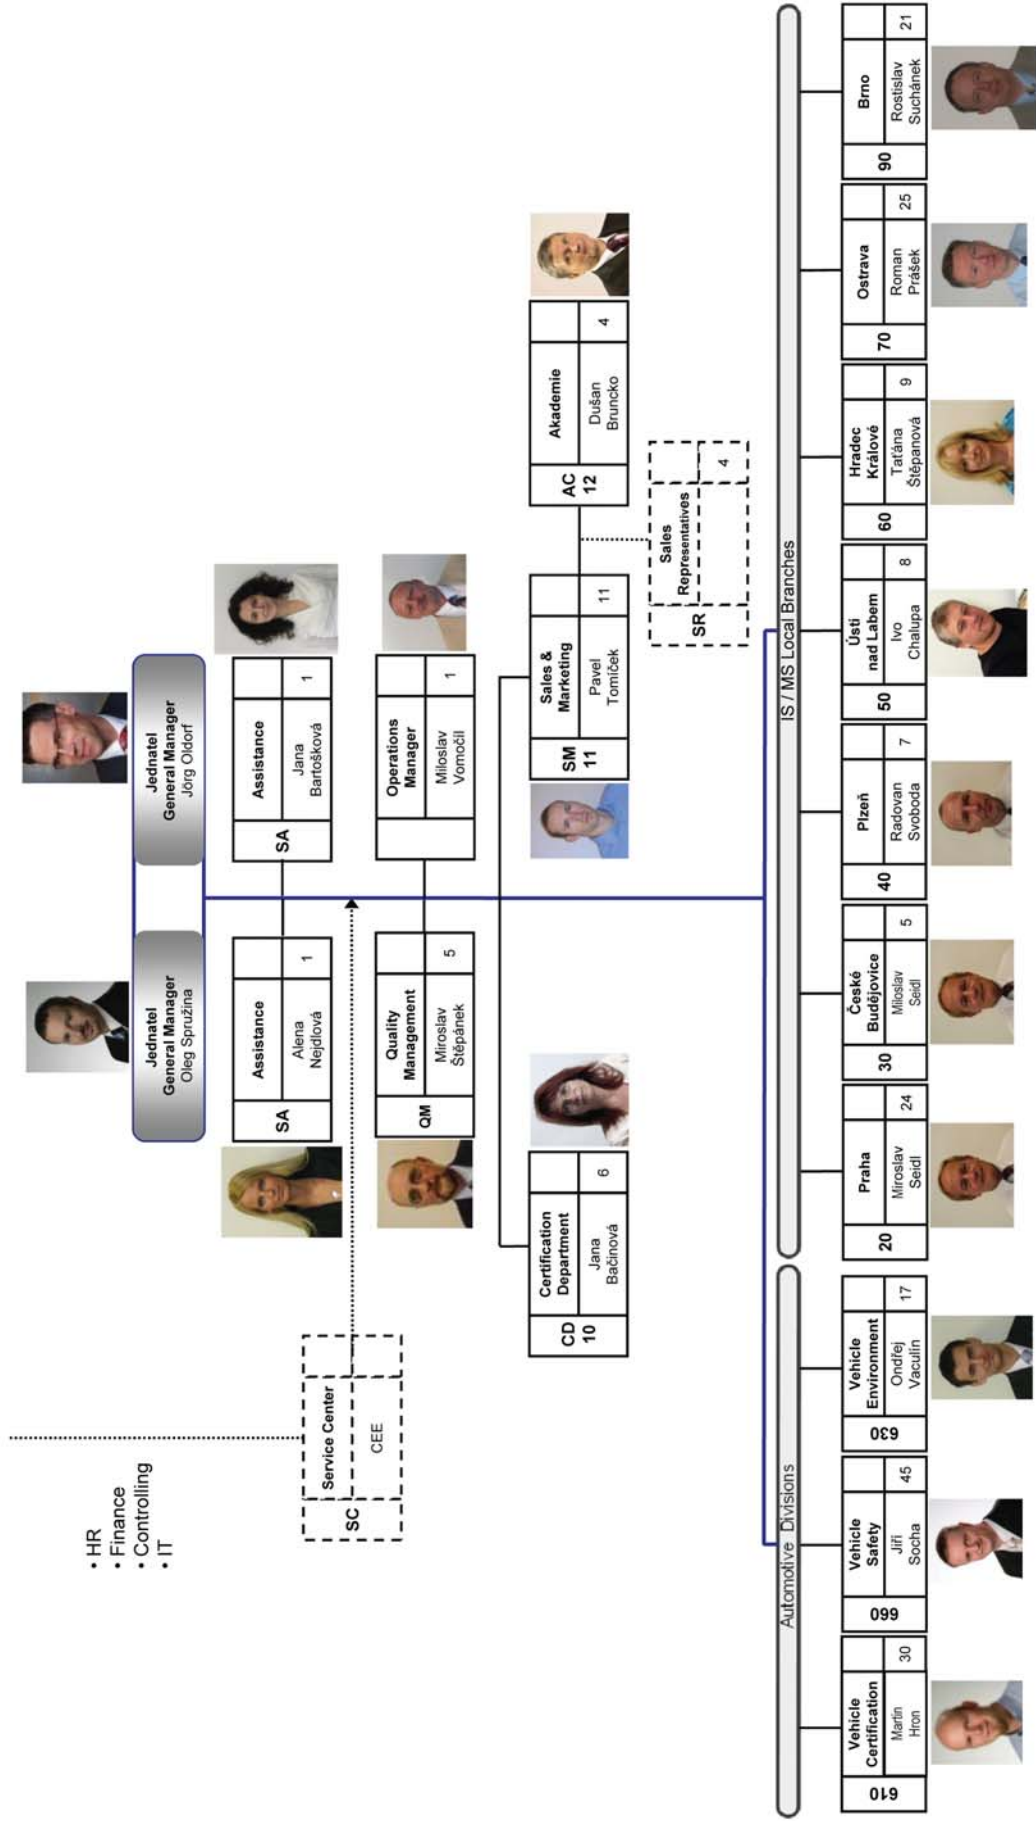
Jednatel
General Manager
Oleg Spružina

Jednatel
General Manager
Jörg Oldorf

SA
Assistance
Alena Nejdlová
1

SA
Assistance
Jana Bartošková
1

QM
Quality Management
Miroslav Štěpánek
5

Operations Manager
Miloslav Vomočil
1

SM 11
Sales & Marketing
Pavel Tomíček
11

AC 12
Akademie
Dušan Bruncko
4

SR
Sales Representatives
4

CD 10
Certification Department
Jana Bačinová
6

• HR
• Finance
• Controlling
• IT

SC
Service Center
CEE

Automotive Divisions

IS / MS Local Branches

610
Vehicle Certification
Martin Hron
30

660
Vehicle Safety
Jiří Socha
45

630
Vehicle Environment
Ondřej Vaculín
17

20
Praha
Miroslav Seidl
24

30
České Budějovice
Miroslav Seidl
5

40
Plzeň
Radovan Svoboda
7

50
Ústí nad Labem
Ivo Chalupa
8

60
Hradec Králové
Taťána Štěpanová
9

70
Ostrava
Roman Prášek
25

90
Brno
Rostislav Suchánek
21